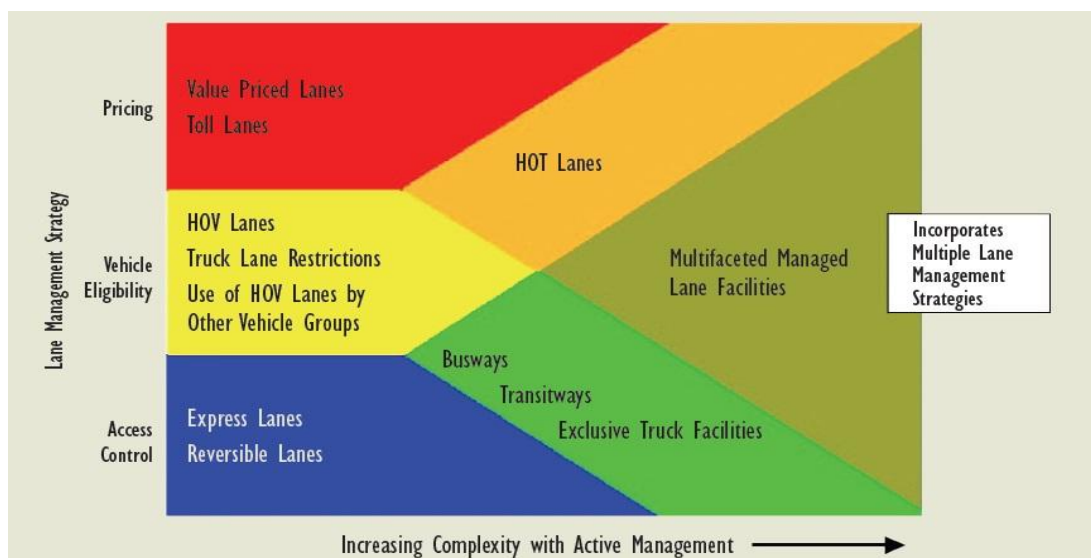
Lane Management Strategy

Pricing

Vehicle Eligibility

Access Control

Value Priced Lanes
Toll Lanes

HOT Lanes

HOV Lanes
Truck Lane Restrictions
Use of HOV Lanes by Other Vehicle Groups

Multifaceted Managed Lane Facilities

Incorporates Multiple Lane Management Strategies

Busways
Transitways
Exclusive Truck Facilities

Express Lanes
Reversible Lanes

Increasing Complexity with Active Management